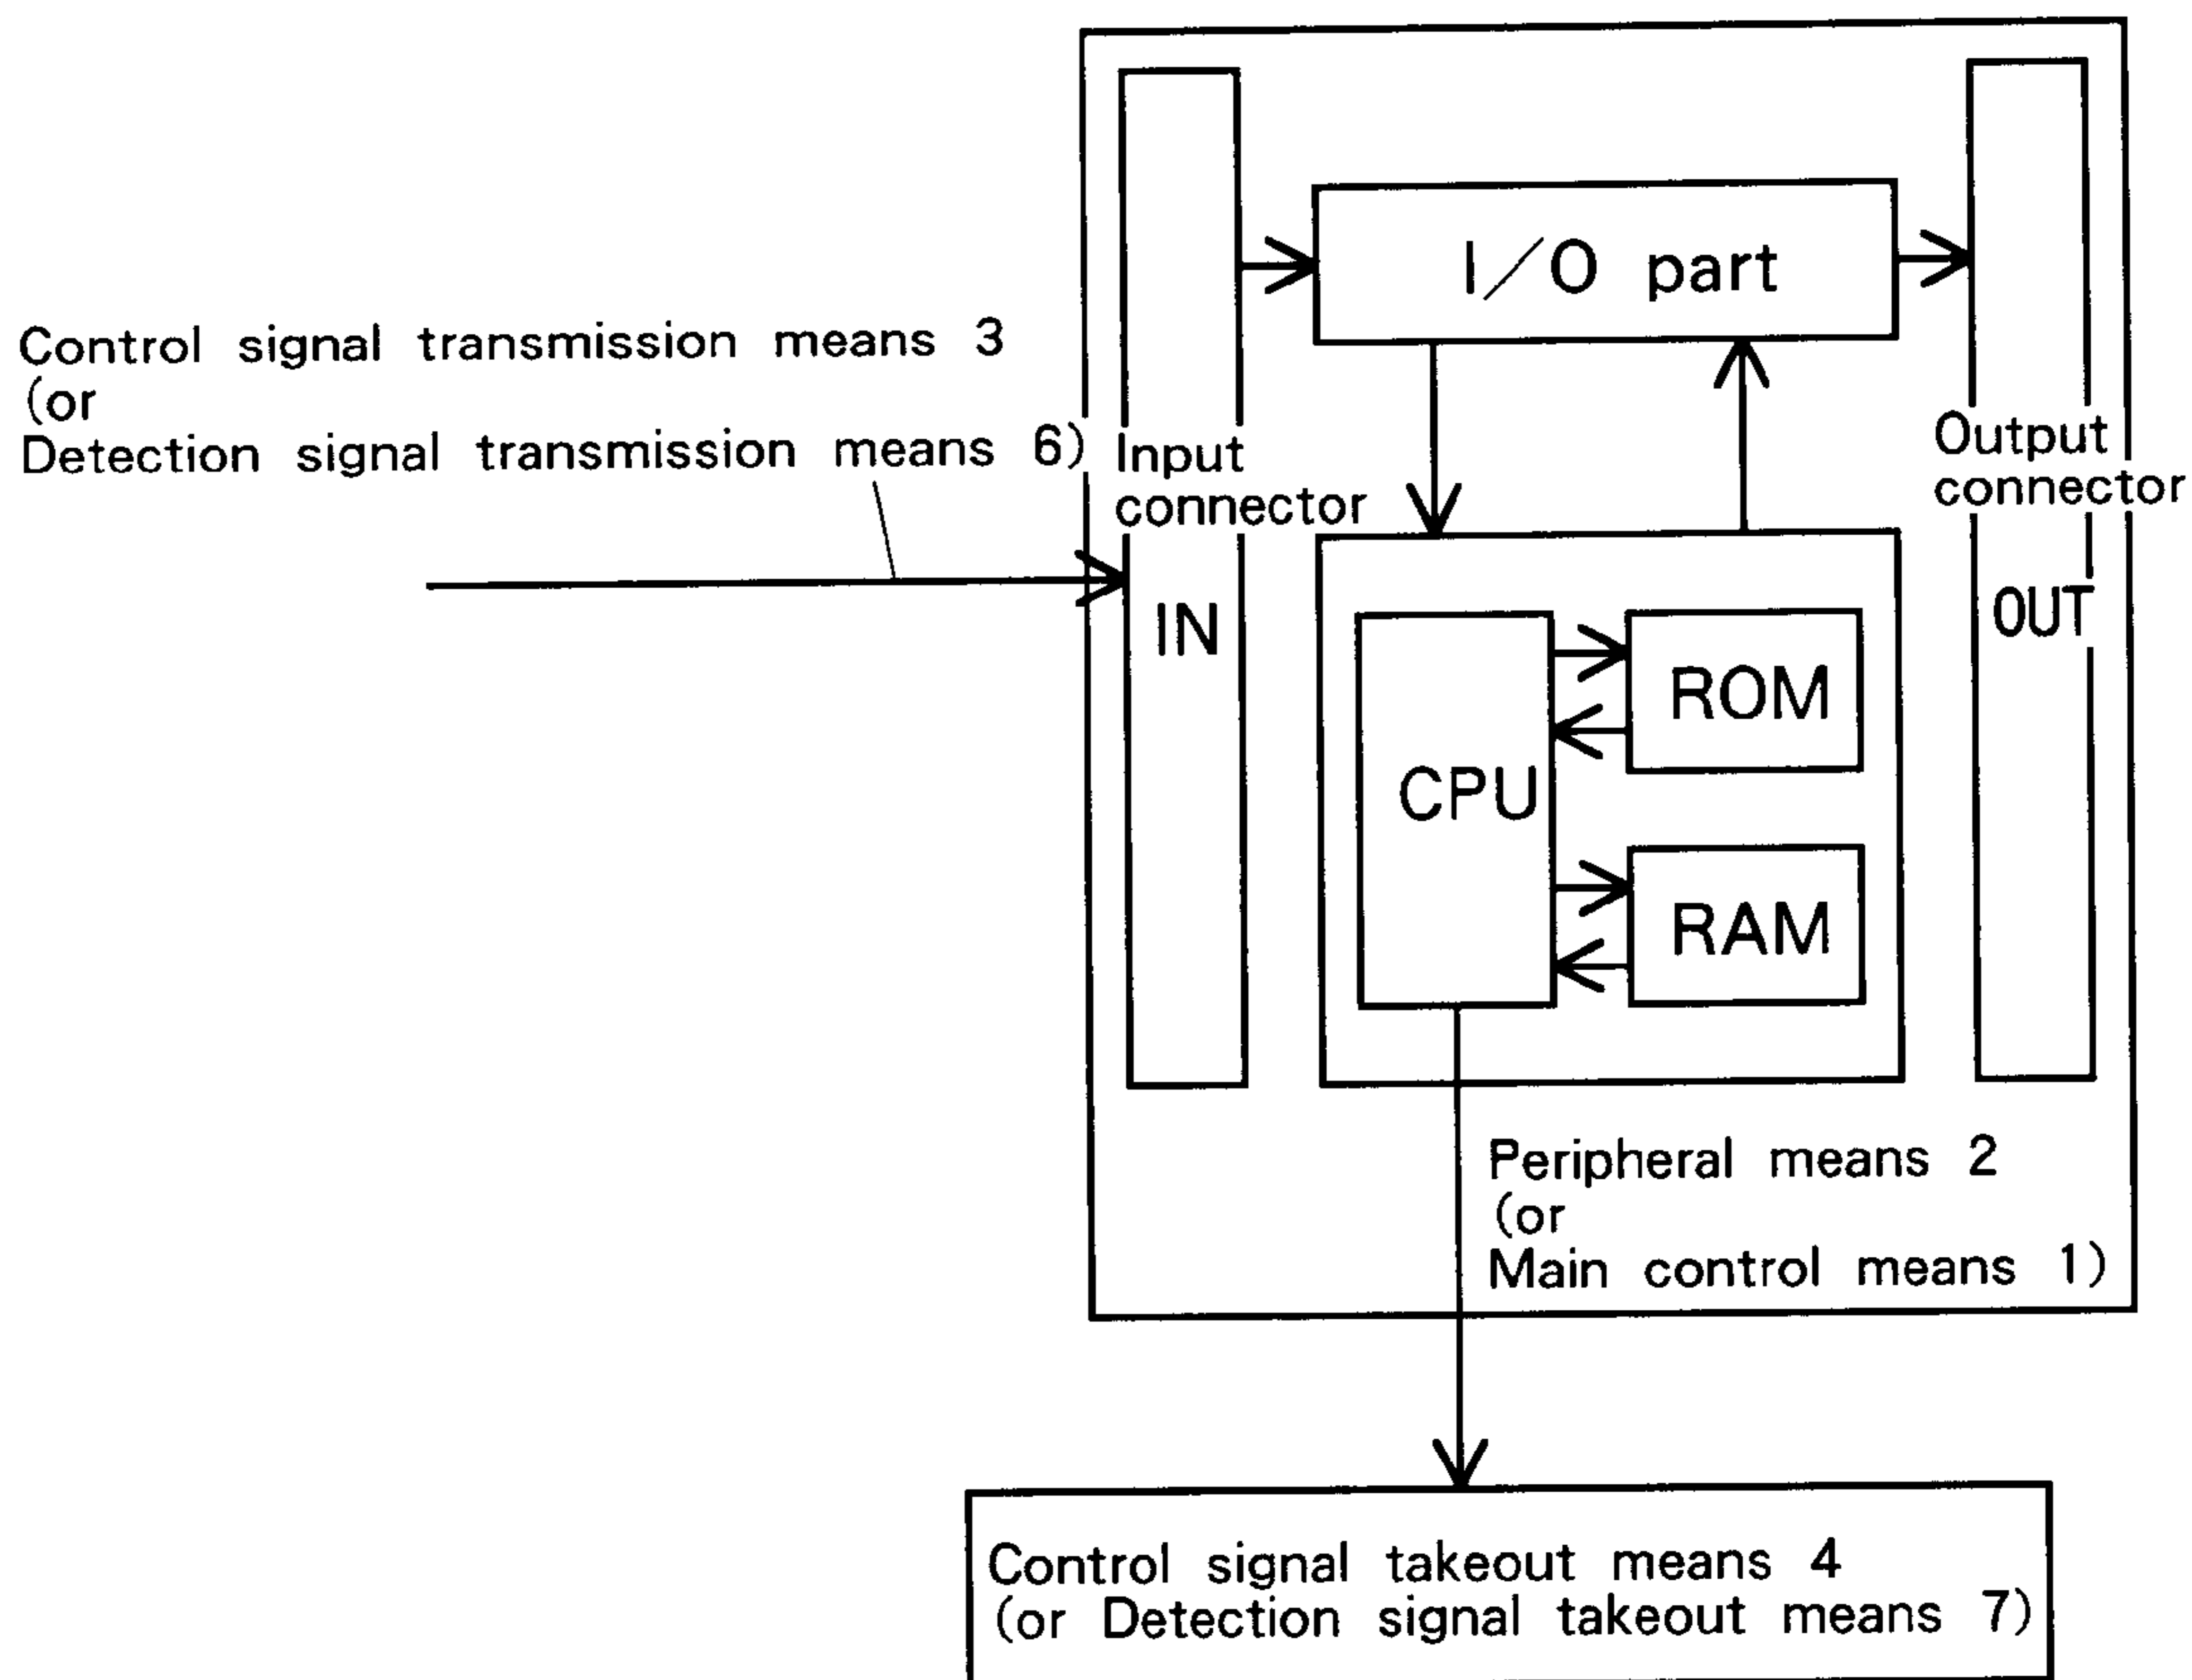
I/O part

Control signal transmission means 3
(or
Detection signal transmission means 6)

Input connector

IN

Output connector

OUT

CPU

ROM

RAM

Peripheral means 2
(or
Main control means 1)

Control signal takeout means 4
(or Detection signal takeout means 7)